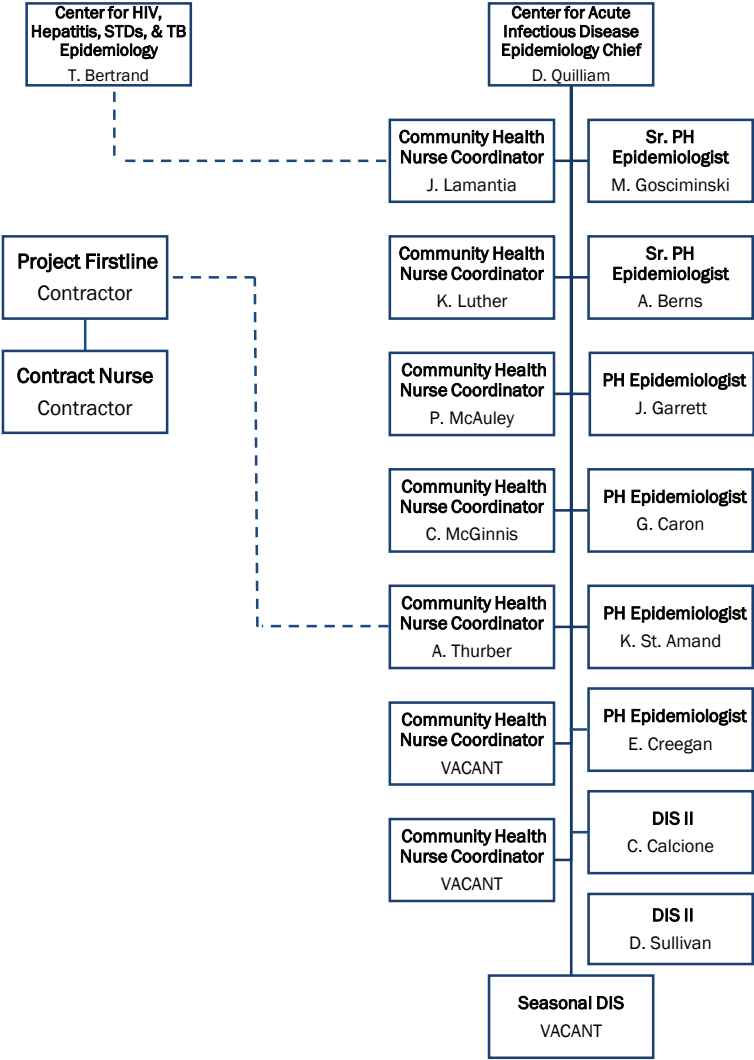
Center for HIV, Hepatitis, STDs, & TB Epidemiology
T. Bertrand

Center for Acute Infectious Disease Epidemiology Chief
D. Quilliam

Community Health Nurse Coordinator
J. Lamantia

Sr. PH Epidemiologist
M. Gosciminski

Project Firstline
Contractor

Contract Nurse
Contractor

Community Health Nurse Coordinator
K. Luther

Sr. PH Epidemiologist
A. Berns

Community Health Nurse Coordinator
P. McAuley

PH Epidemiologist
J. Garrett

Community Health Nurse Coordinator
C. McGinnis

PH Epidemiologist
G. Caron

Community Health Nurse Coordinator
A. Thurber

PH Epidemiologist
K. St. Amand

Community Health Nurse Coordinator
VACANT

PH Epidemiologist
E. Creegan

Community Health Nurse Coordinator
VACANT

DIS II
C. Calcione

DIS II
D. Sullivan

Seasonal DIS
VACANT